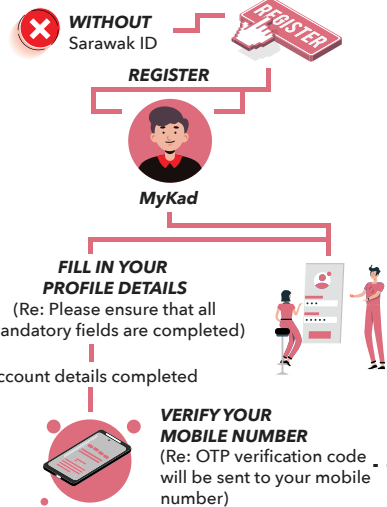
WITHOUT
Sarawak ID

REGISTER

REGISTER

MyKad

FILL IN YOUR PROFILE DETAILS
(Re: Please ensure that all andatory fields are completed)

ccount details completed

VERIFY YOUR MOBILE NUMBER
(Re: OTP verification code will be sent to your mobile number)